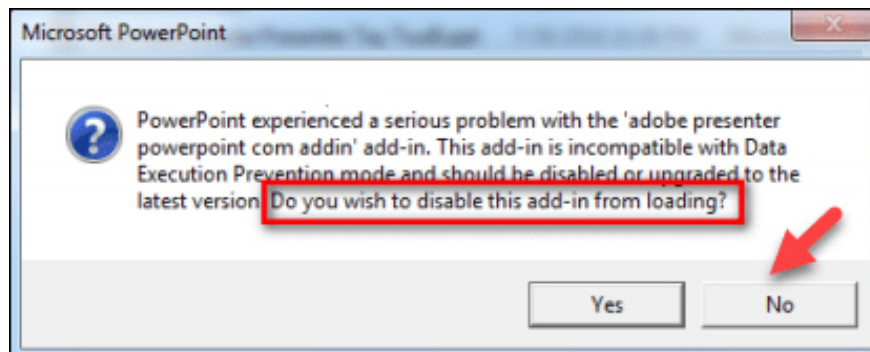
Microsoft PowerPoint

PowerPoint experienced a serious problem with the 'adobe presenter powerpoint com addin' add-in. This add-in is incompatible with Data Execution Prevention mode and should be disabled or upgraded to the latest version. Do you wish to disable this add-in from loading?

Yes

No